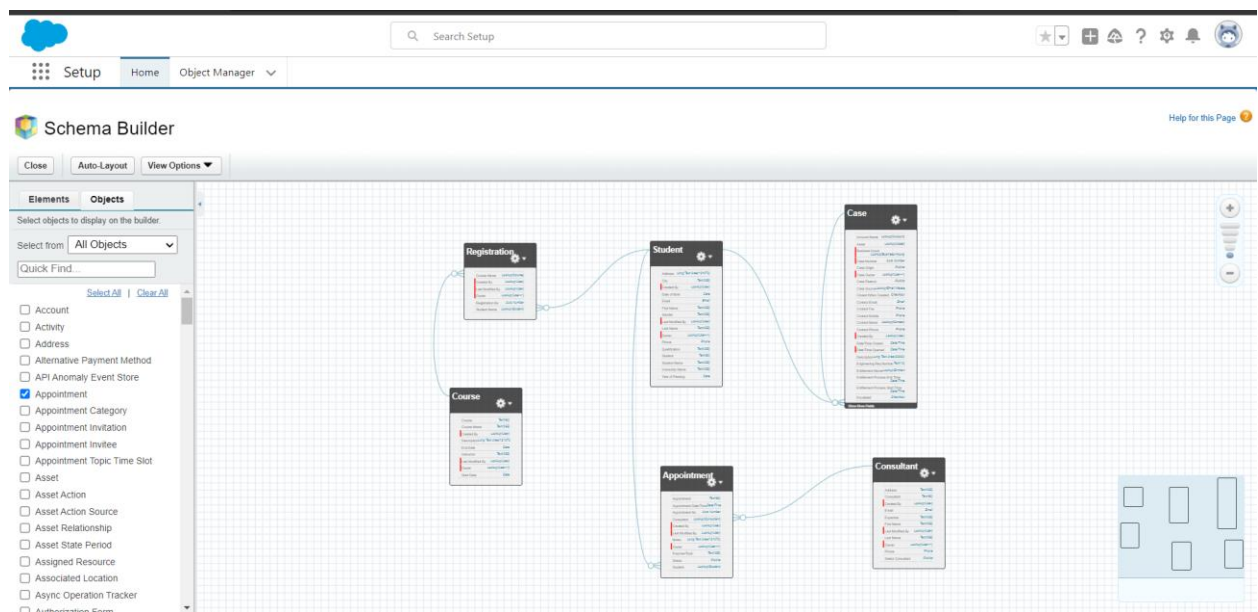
Search Setup

Setup Home Object Manager

Schema Builder

Help for this Page

Close Auto-Layout View Options

Elements Objects

Select objects to display on the builder.

Select from All Objects

Quick Find...

Select All | Clear All

Account
Activity
Address
Alternative Payment Method
API Anomaly Event Store
Appointment
Appointment Category
Appointment Invitation
Appointment Invitee
Appointment Topic Time Slot
Asset
Asset Action
Asset Action Source
Asset Relationship
Asset State Period
Assigned Resource
Associated Location
Async Operation Tracker
Authorization Form

Registration

Student

Case

Course

Appointment

Consultant